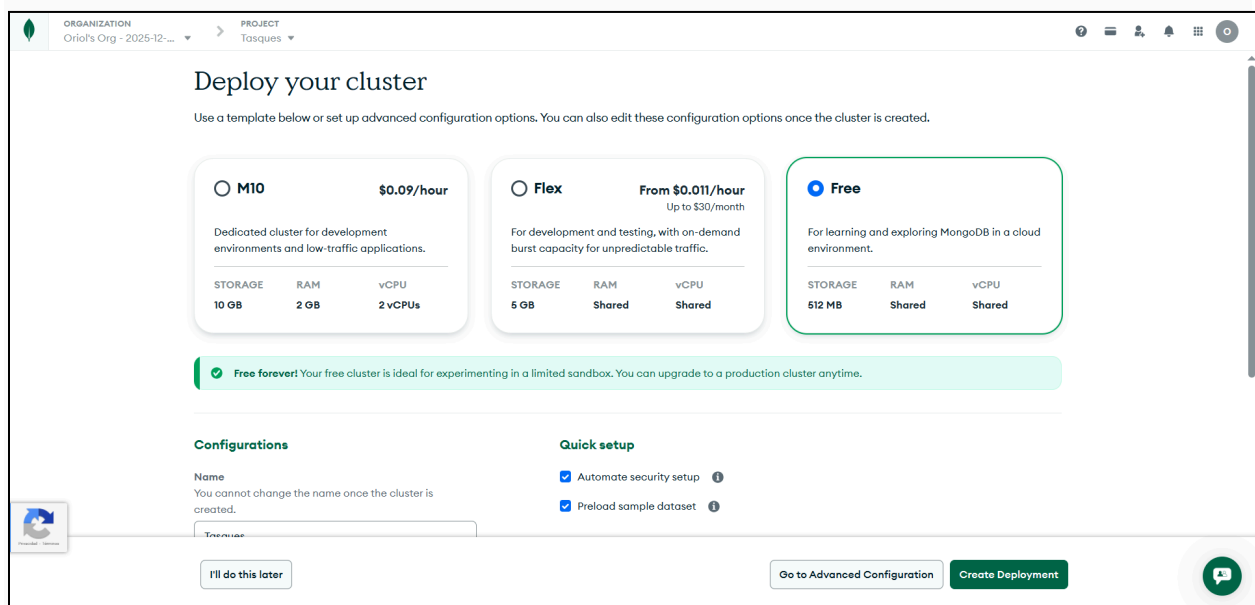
ORGANIZATION
Oriol's Org - 2025-12-...

PROJECT
Tasques

O

Deploy your cluster

Use a template below or set up advanced configuration options. You can also edit these configuration options once the cluster is created.

M10
$0.09/hour
Dedicated cluster for development environments and low-traffic applications.

| STORAGE | RAM | vCPU |
|---|---|---|
| 10 GB | 2 GB | 2 vCPUs |

Flex
From $0.011/hour
Up to $30/month
For development and testing, with on-demand burst capacity for unpredictable traffic.

| STORAGE | RAM | vCPU |
|---|---|---|
| 5 GB | Shared | Shared |

Free
For learning and exploring MongoDB in a cloud environment.

| STORAGE | RAM | vCPU |
|---|---|---|
| 512 MB | Shared | Shared |

Free forever! Your free cluster is ideal for experimenting in a limited sandbox. You can upgrade to a production cluster anytime.

Configurations

Name
You cannot change the name once the cluster is created.
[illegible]

Quick setup

Automate security setup

Preload sample dataset

I'll do this later

Go to Advanced Configuration

Create Deployment